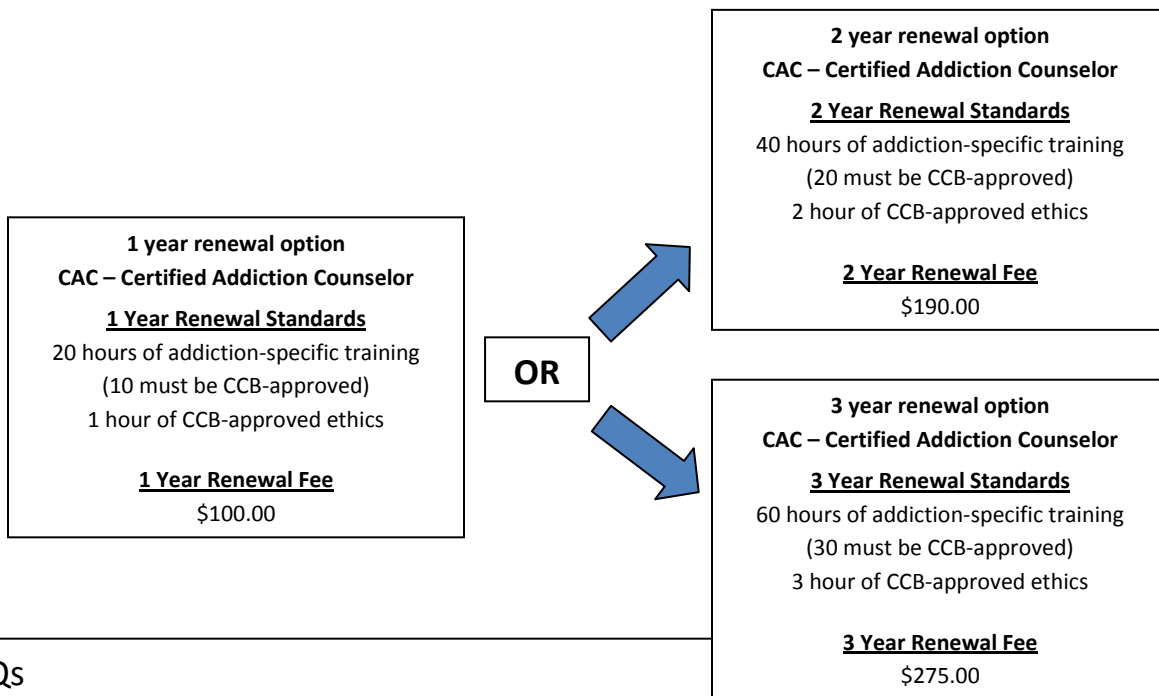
1 year renewal option
CAC – Certified Addiction Counselor

1 Year Renewal Standards
20 hours of addiction-specific training
(10 must be CCB-approved)
1 hour of CCB-approved ethics

1 Year Renewal Fee
$100.00

OR

2 year renewal option
CAC – Certified Addiction Counselor

2 Year Renewal Standards
40 hours of addiction-specific training
(20 must be CCB-approved)
2 hour of CCB-approved ethics

2 Year Renewal Fee
$190.00

3 year renewal option
CAC – Certified Addiction Counselor

3 Year Renewal Standards
60 hours of addiction-specific training
(30 must be CCB-approved)
3 hour of CCB-approved ethics

3 Year Renewal Fee
$275.00

Qs